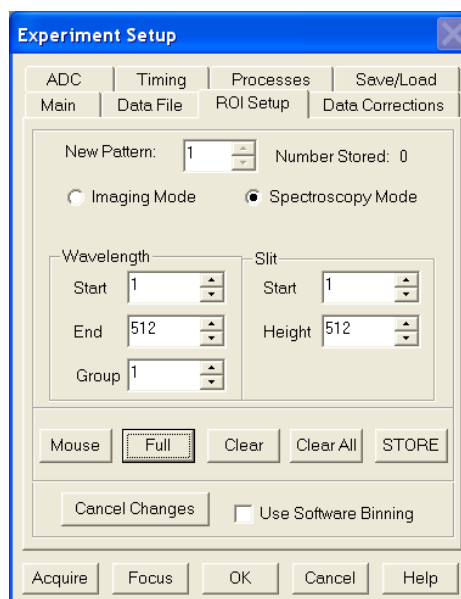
Experiment Setup

ADC | Timing | Processes | Save/Load
Main | Data File | ROI Setup | Data Corrections

New Pattern: 1 Number Stored: 0

Imaging Mode Spectroscopy Mode

Wavelength
Start 1
End 512
Group 1

Slit
Start 1
Height 512

Mouse Full Clear Clear All STORE

Cancel Changes Use Software Binning

Acquire Focus OK Cancel Help